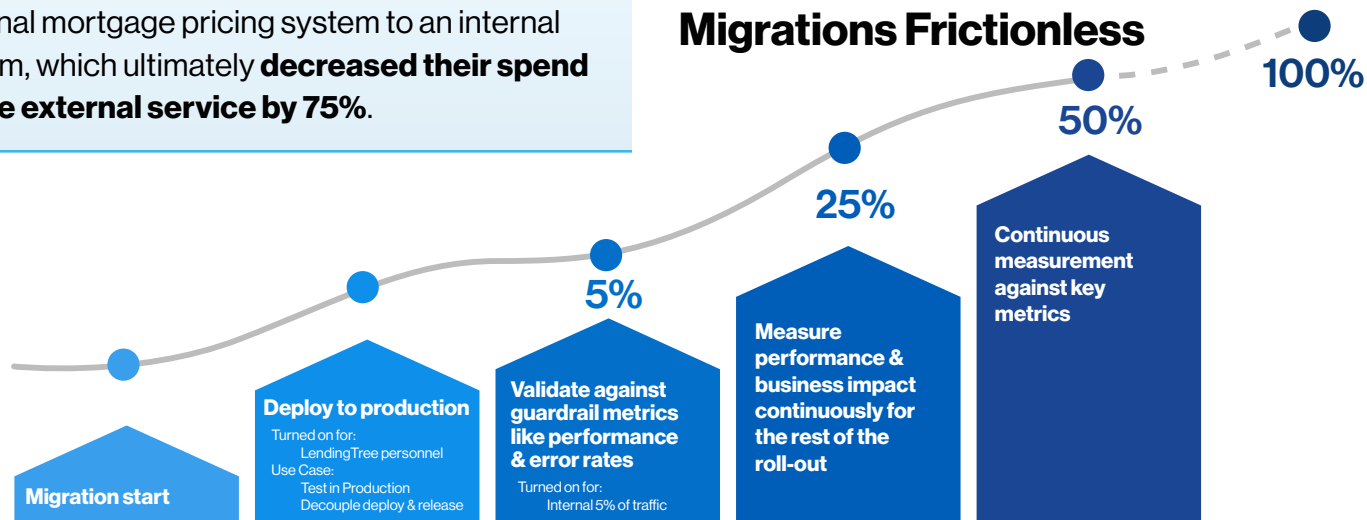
nal mortgage pricing system to an internal m, which ultimately **decreased their spend e external service by 75%**.

Migrations Frictionless

100%

50%

25%

5%

Migration start

Deploy to production

Turned on for:
LendingTree personnel
Use Case:
Test in Production
Decouple deploy & release

Validate against guardrail metrics like performance & error rates

Turned on for:
Internal 5% of traffic

Measure performance & business impact continuously for the rest of the roll-out

Continuous measurement against key metrics